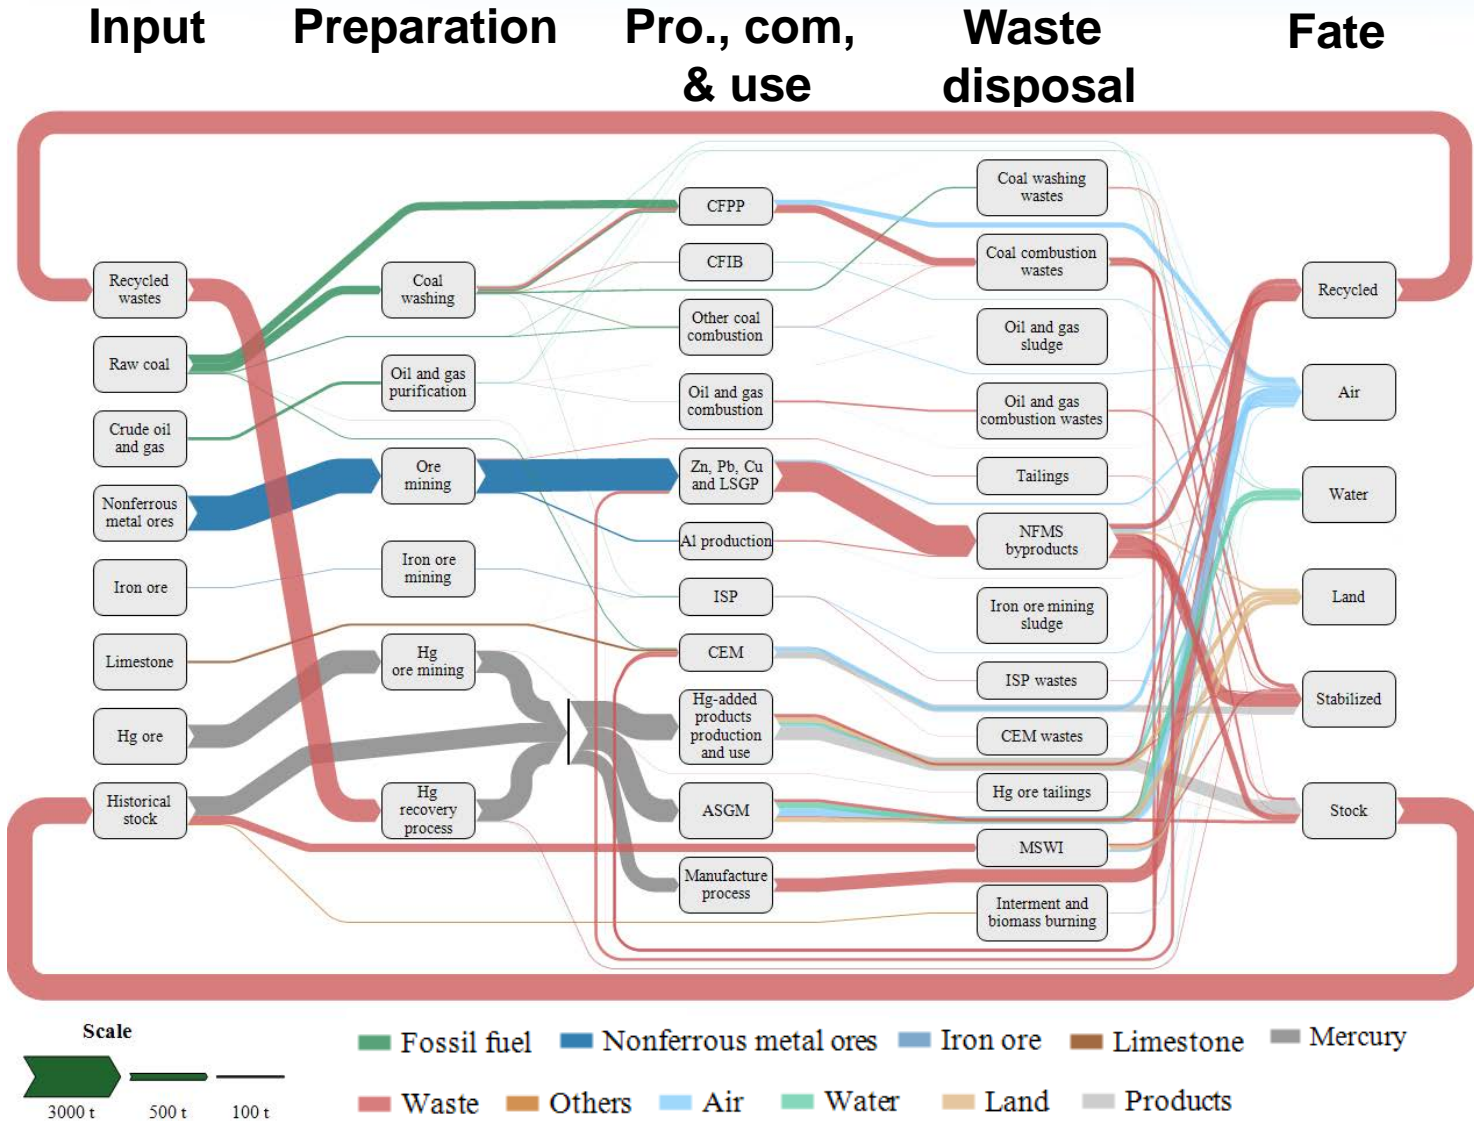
Input

Preparation

Pro., com, & use

Waste disposal

Fate

Recycled wastes

Raw coal

Crude oil and gas

Nonferrous metal ores

Iron ore

Limestone

Hg ore

Historical stock

Coal washing

Oil and gas purification

Ore mining

Iron ore mining

Hg ore mining

Hg recovery process

CFPP

CFIB

Other coal combustion

Oil and gas combustion

Zn, Pb, Cu and LSGP

Al production

ISP

CEM

Hg-added products production and use

ASGM

Manufacture process

Coal washing wastes

Coal combustion wastes

Oil and gas sludge

Oil and gas combustion wastes

Tailings

NFMS byproducts

Iron ore mining sludge

ISP wastes

CEM wastes

Hg ore tailings

MSWI

Interment and biomass burning

Recycled

Air

Water

Land

Stabilized

Stock

Scale

3000 t

500 t

100 t

Fossil fuel

Nonferrous metal ores

Iron ore

Limestone

Mercury

Waste

Others

Air

Water

Land

Products